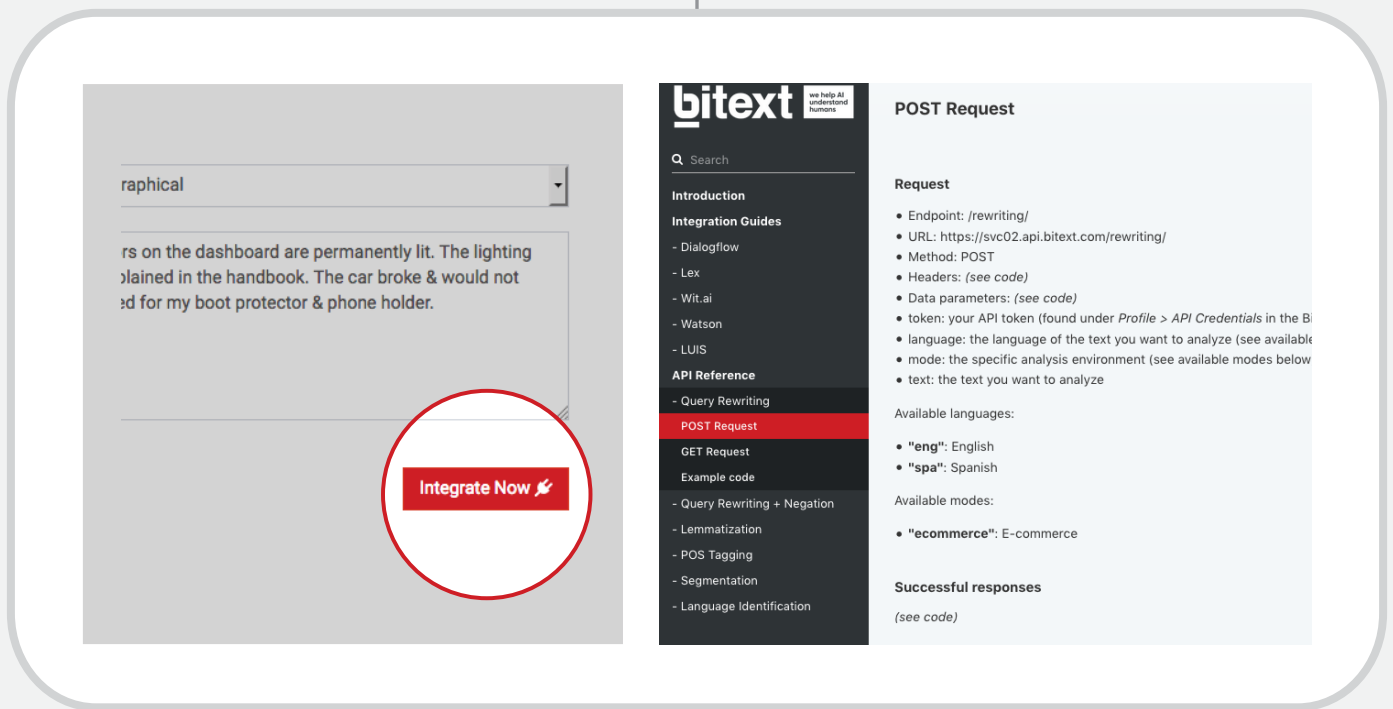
raphical

rs on the dashboard are permanently lit. The lighting plained in the handbook. The car broke & would not ed for my boot protector & phone holder.

Integrate Now

bitext
we help AI understand humans

Search

Introduction
Integration Guides
- Dialogflow
- Lex
- Wit.ai
- Watson
- LUIS
API Reference
- Query Rewriting
POST Request
GET Request
Example code
- Query Rewriting + Negation
- Lemmatization
- POS Tagging
- Segmentation
- Language Identification

POST Request

Request

• Endpoint: /rewriting/
• URL: https://svc02.api.bitext.com/rewriting/
• Method: POST
• Headers: *(see code)*
• Data parameters: *(see code)*
• token: your API token (found under *Profile > API Credentials* in the Bi
• language: the language of the text you want to analyze (see available
• mode: the specific analysis environment (see available modes below
• text: the text you want to analyze

Available languages:

• **"eng"**: English
• **"spa"**: Spanish

Available modes:

• **"ecommerce"**: E-commerce

Successful responses

*(see code)*